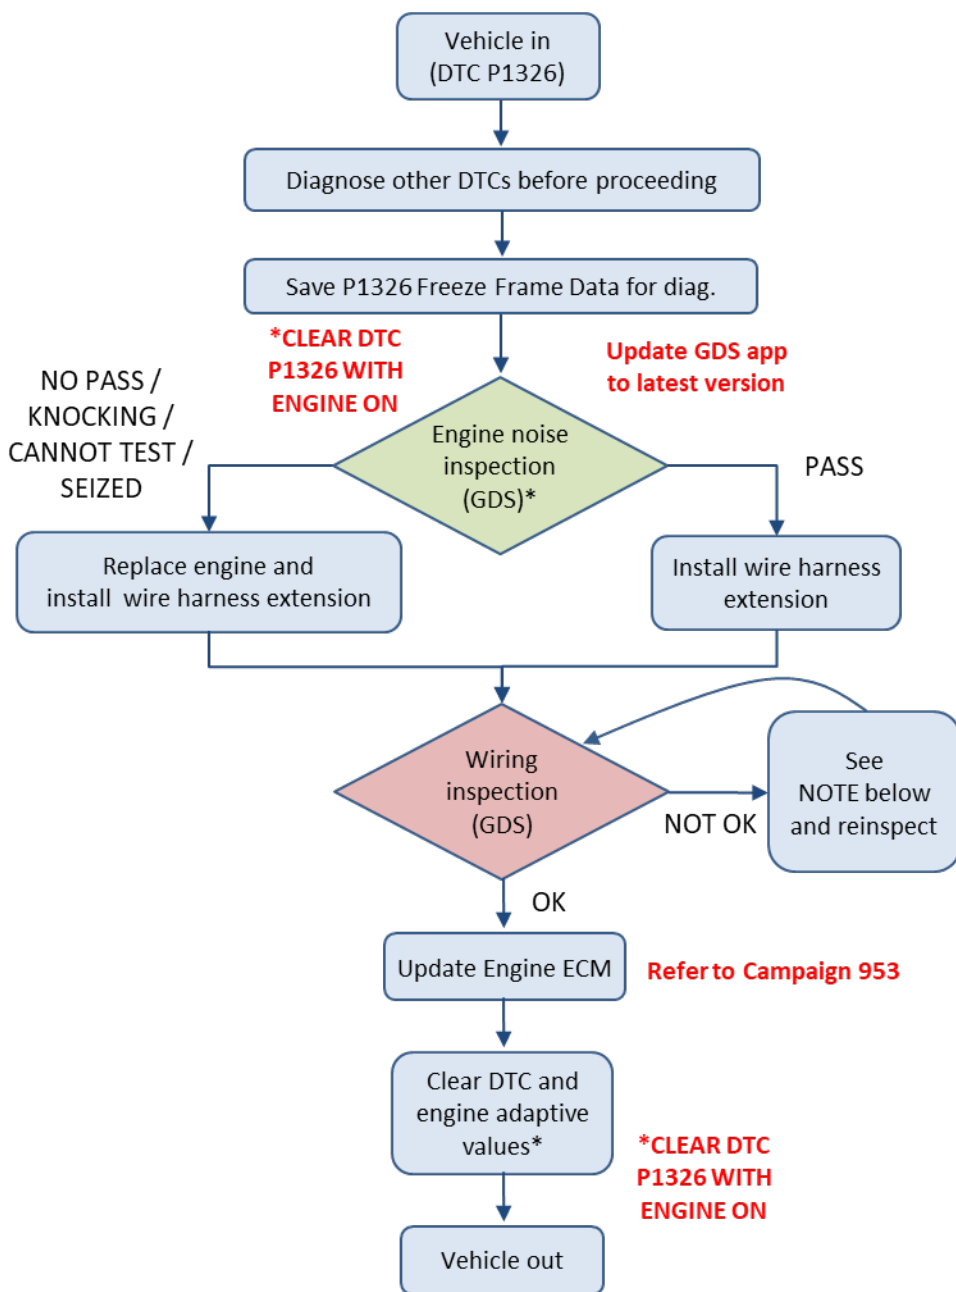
Vehicle in
(DTC P1326)

Diagnose other DTCs before proceeding

Save P1326 Freeze Frame Data for diag.

*CLEAR DTC P1326 WITH ENGINE ON

Update GDS app to latest version

NO PASS / KNOCKING / CANNOT TEST / SEIZED

Engine noise inspection (GDS)*

PASS

Replace engine and install wire harness extension

Install wire harness extension

Wiring inspection (GDS)

NOT OK

See NOTE below and reinspect

OK

Update Engine ECM

Refer to Campaign 953

Clear DTC and engine adaptive values*

*CLEAR DTC P1326 WITH ENGINE ON

Vehicle out